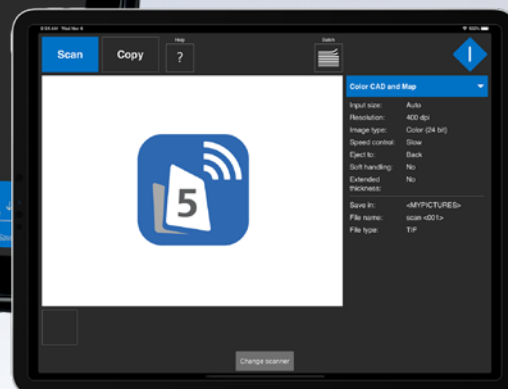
Scan

Copy

Help

?

Batch

Color CAD and Map

Input size: Auto
Resolution: 400 dpi
Image type: Color (24 bit)
Speed control: Slow
Eject to: Back
Soft handling: No
Extended thickness: No

Save in: <MYPICTURES>
File name: scan <001>
File type: TIF

5

Change scanner